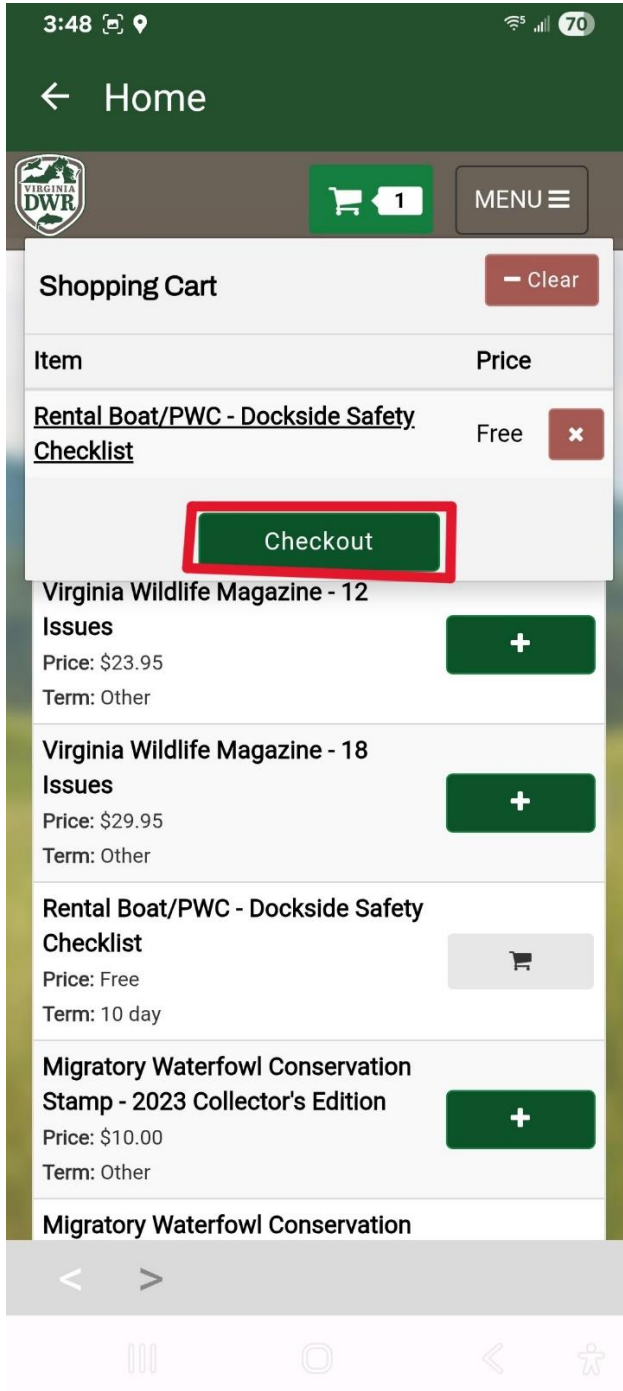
3:48

70

← Home

VIRGINIA DWR

1

MENU

Shopping Cart

Clear

| Item | Price |
|---|---|
| Rental Boat/PWC - Dockside Safety Checklist | Free |

Checkout

Virginia Wildlife Magazine - 12 Issues
Price: $23.95
Term: Other

Virginia Wildlife Magazine - 18 Issues
Price: $29.95
Term: Other

Rental Boat/PWC - Dockside Safety Checklist
Price: Free
Term: 10 day

Migratory Waterfowl Conservation Stamp - 2023 Collector's Edition
Price: $10.00
Term: Other

Migratory Waterfowl Conservation

< >